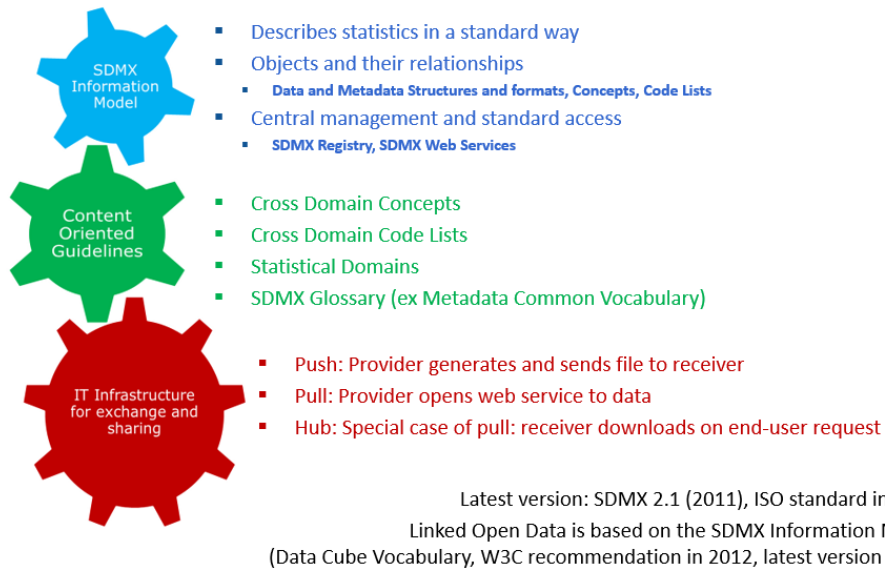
SDMX Information Model

Describes statistics in a standard way

Objects and their relationships

Data and Metadata Structures and formats, Concepts, Code Lists

Central management and standard access

SDMX Registry, SDMX Web Services

Content Oriented Guidelines

Cross Domain Concepts

Cross Domain Code Lists

Statistical Domains

SDMX Glossary (ex Metadata Common Vocabulary)

IT Infrastructure for exchange and sharing

Push: Provider generates and sends file to receiver

Pull: Provider opens web service to data

Hub: Special case of pull: receiver downloads on end-user request

Latest version: SDMX 2.1 (2011), ISO standard in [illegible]

Linked Open Data is based on the SDMX Information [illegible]

(Data Cube Vocabulary, W3C recommendation in 2012, latest version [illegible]